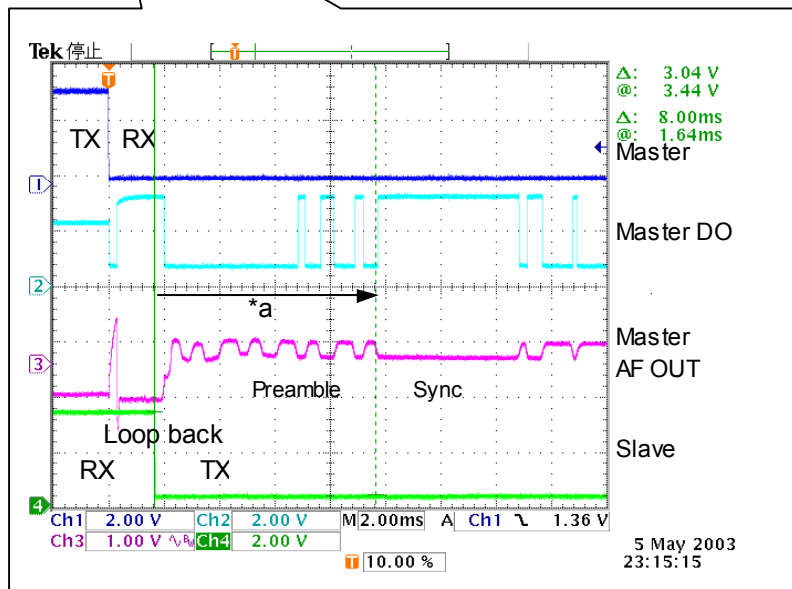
Tek 停止

T

Δ: 3.04 V
@: 3.44 V

Δ: 8.00ms
@: 1.64ms

TX RX

Master

1

Master DO

2

*a

Master AF OUT

3

Preamble

Sync

Loop back

RX

TX

Slave

4

Ch1 2.00 V Ch2 2.00 V M 2.00ms A Ch1 ⌄ 1.36 V
Ch3 1.00 V Ch4 2.00 V

10.00 %

5 May 2003
23:15:15